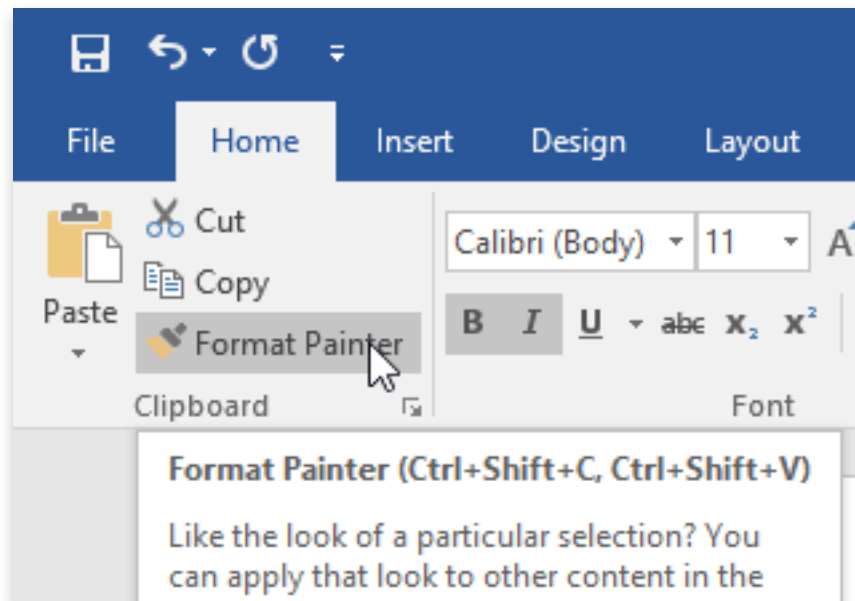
File Home Insert Design Layout

Paste

Cut

Copy

Format Painter

Clipboard

Calibri (Body) 11

B I U abc $x_2$ $x^2$

Font

Format Painter (Ctrl+Shift+C, Ctrl+Shift+V)

Like the look of a particular selection? You can apply that look to other content in the